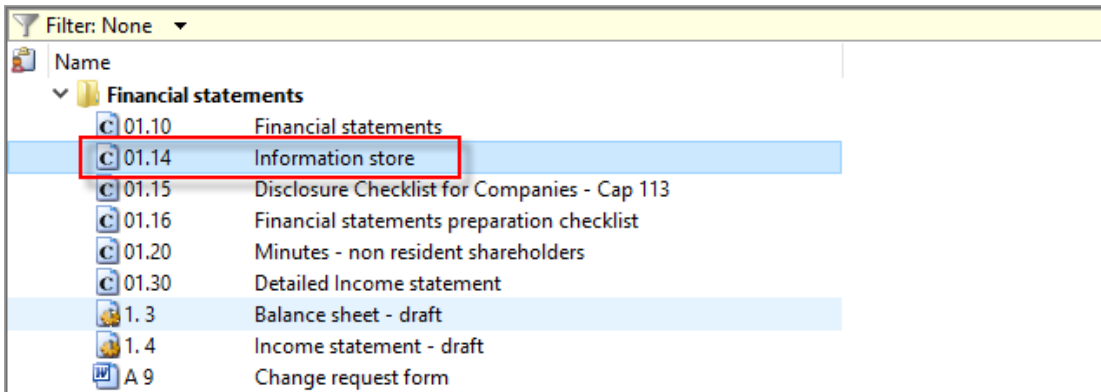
Filter: None

Name

Financial statements

| | |
|---|---|
| 01.10 | Financial statements |
| 01.14 | Information store |
| 01.15 | Disclosure Checklist for Companies - Cap 113 |
| 01.16 | Financial statements preparation checklist |
| 01.20 | Minutes - non resident shareholders |
| 01.30 | Detailed Income statement |
| 1. 3 | Balance sheet - draft |
| 1. 4 | Income statement - draft |
| A 9 | Change request form |